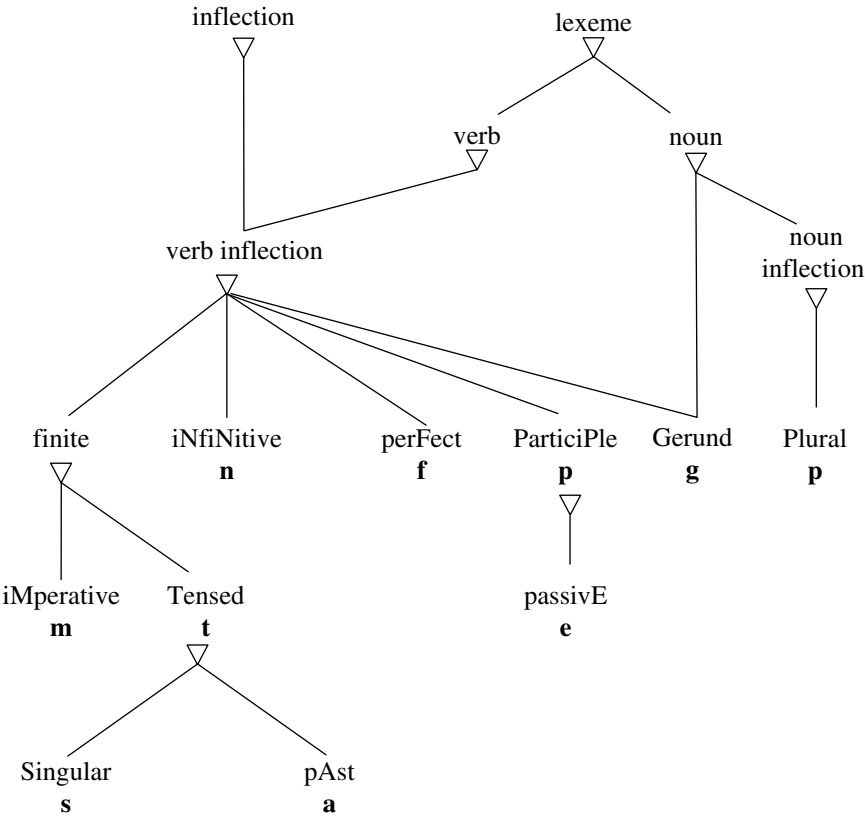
inflection

lexeme

verb

noun

verb inflection

noun inflection

finite

iNfiNitive
**n**

perFect
**f**

ParticiPle
**p**

Gerund
**g**

Plural
**p**

iMperative
**m**

Tensed
**t**

passivE
**e**

Singular
**s**

pAst
**a**